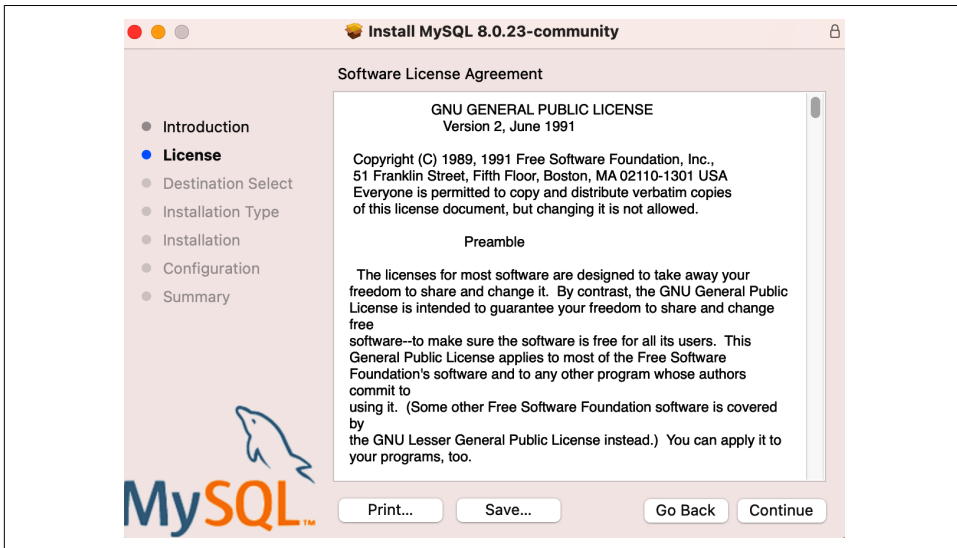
Install MySQL 8.0.23-community

Software License Agreement

Introduction
License
Destination Select
Installation Type
Installation
Configuration
Summary

GNU GENERAL PUBLIC LICENSE
Version 2, June 1991

Copyright (C) 1989, 1991 Free Software Foundation, Inc.,
51 Franklin Street, Fifth Floor, Boston, MA 02110-1301 USA
Everyone is permitted to copy and distribute verbatim copies
of this license document, but changing it is not allowed.

Preamble

The licenses for most software are designed to take away your freedom to share and change it. By contrast, the GNU General Public License is intended to guarantee your freedom to share and change free
software--to make sure the software is free for all its users. This General Public License applies to most of the Free Software Foundation's software and to any other program whose authors commit to
using it. (Some other Free Software Foundation software is covered by
the GNU Lesser General Public License instead.) You can apply it to your programs, too.

MySQL™

Print...
Save...
Go Back
Continue